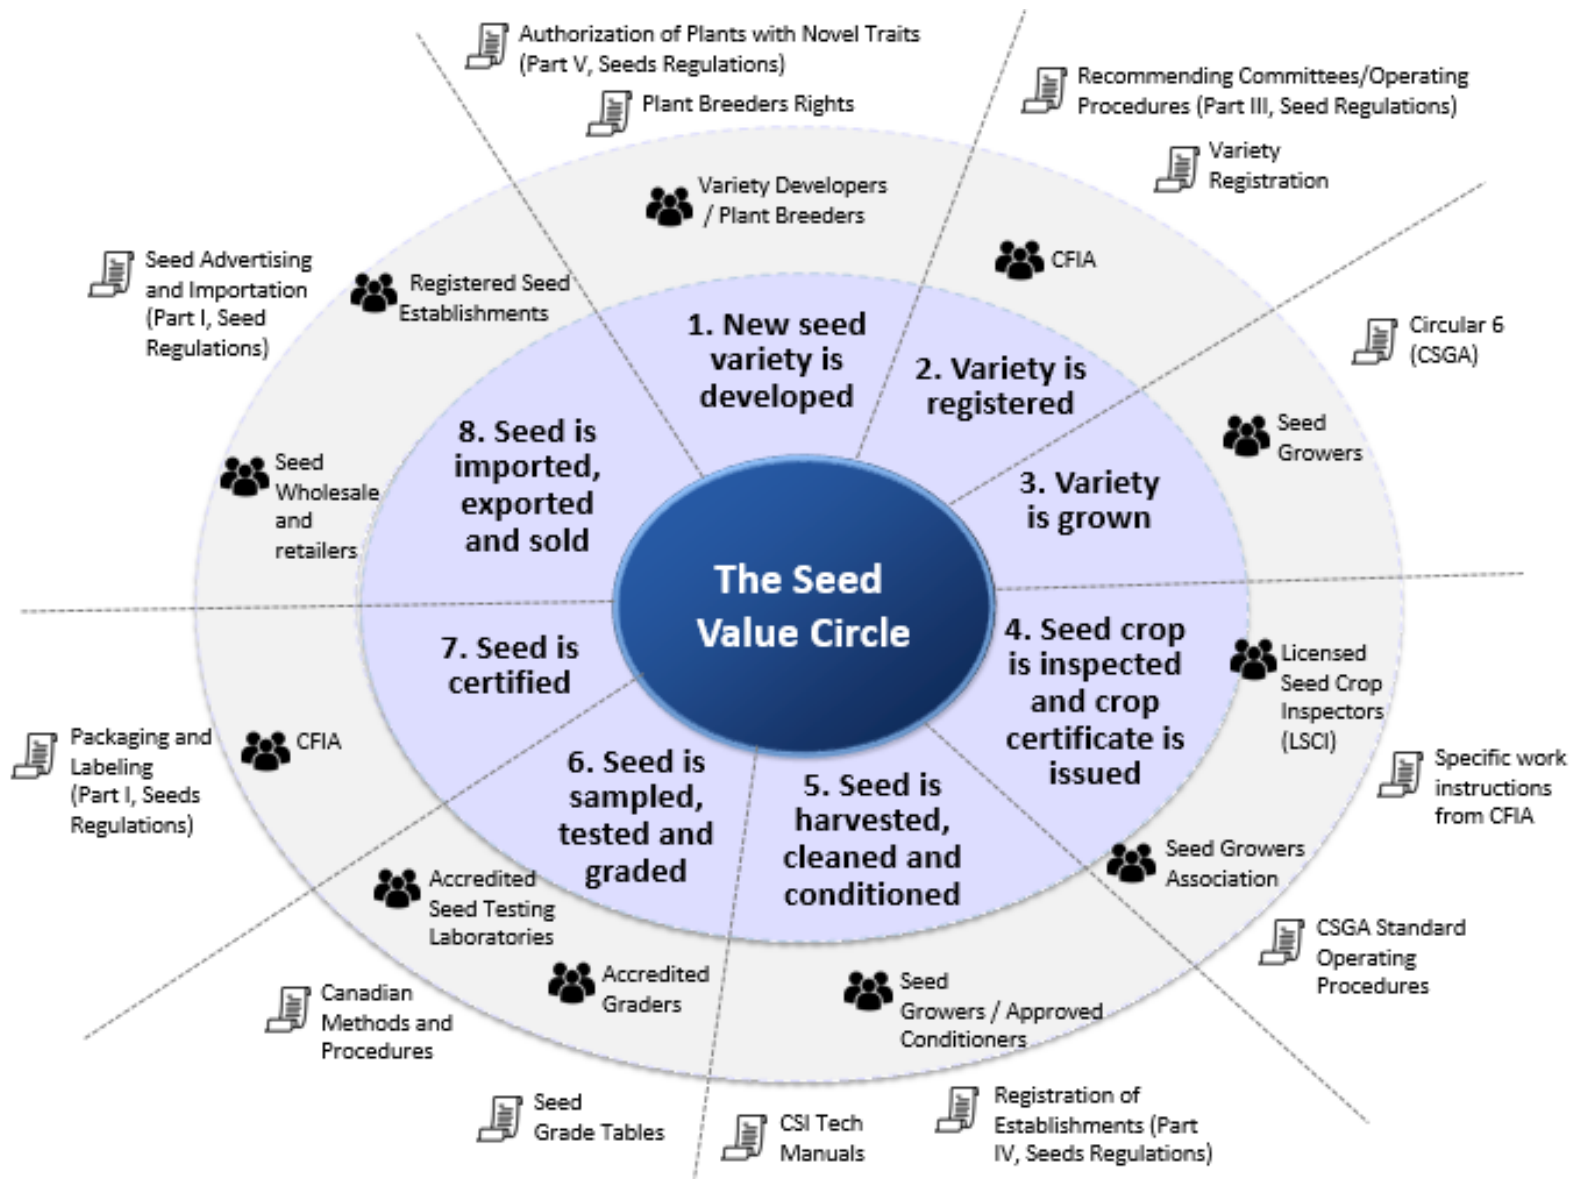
The Seed Value Circle

1. New seed variety is developed

2. Variety is registered

3. Variety is grown

4. Seed crop is inspected and crop certificate is issued

5. Seed is harvested, cleaned and conditioned

6. Seed is sampled, tested and graded

7. Seed is certified

8. Seed is imported, exported and sold

Variety Developers / Plant Breeders

CFIA

Seed Growers

Licensed Seed Crop Inspectors (LSCI)

Seed Growers Association

Seed Growers / Approved Conditioners

Accredited Graders

Accredited Seed Testing Laboratories

CFIA

Seed Wholesale and retailers

Registered Seed Establishments

Authorization of Plants with Novel Traits (Part V, Seeds Regulations)

Plant Breeders Rights

Recommending Committees/Operating Procedures (Part III, Seed Regulations)

Variety Registration

Circular 6 (CSGA)

Specific work instructions from CFIA

CSGA Standard Operating Procedures

Registration of Establishments (Part IV, Seeds Regulations)

CSI Tech Manuals

Seed Grade Tables

Canadian Methods and Procedures

Packaging and Labeling (Part I, Seeds Regulations)

Seed Advertising and Importation (Part I, Seed Regulations)